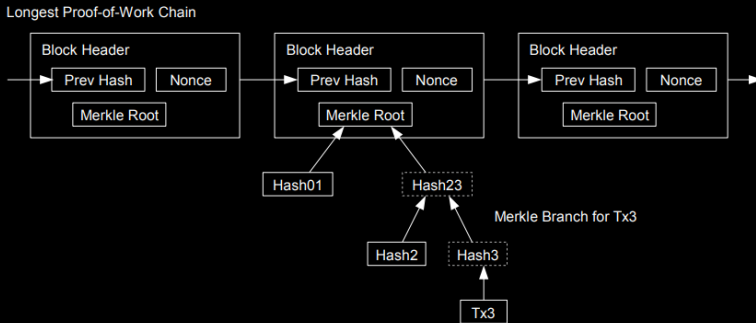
Longest Proof-of-Work Chain

Block Header
Prev Hash
Nonce
Merkle Root

Block Header
Prev Hash
Nonce
Merkle Root

Block Header
Prev Hash
Nonce
Merkle Root

Hash01
Hash23
Merkle Branch for Tx3
Hash2
Hash3
Tx3